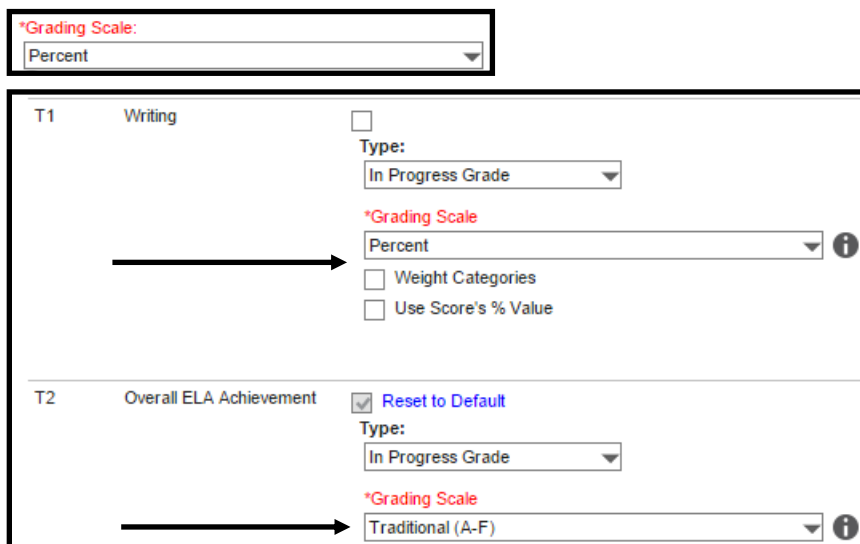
*Grading Scale:
Percent

T1 Writing

Type:
In Progress Grade

*Grading Scale
Percent

Weight Categories

Use Score's % Value

T2 Overall ELA Achievement

Reset to Default

Type:
In Progress Grade

*Grading Scale
Traditional (A-F)